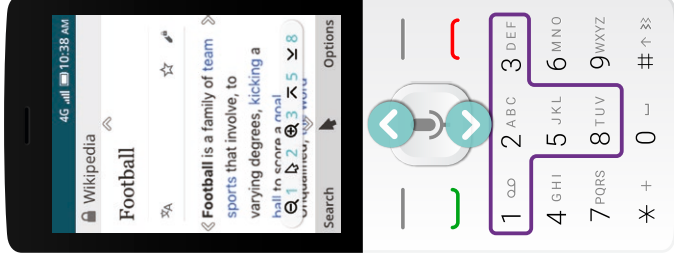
4G 10:38 AM

Wikipedia

Football

Football is a family of team sports that involve, to varying degrees, kicking a ball to score a goal.

1 2 3 4 5 8

Search

Options

1 ⚬⚬

2 ABC

3 DEF

4 GHI

5 JKL

6 MNO

7 PQRS

8 TUV

9 WXYZ

* +

0 ⎵

#